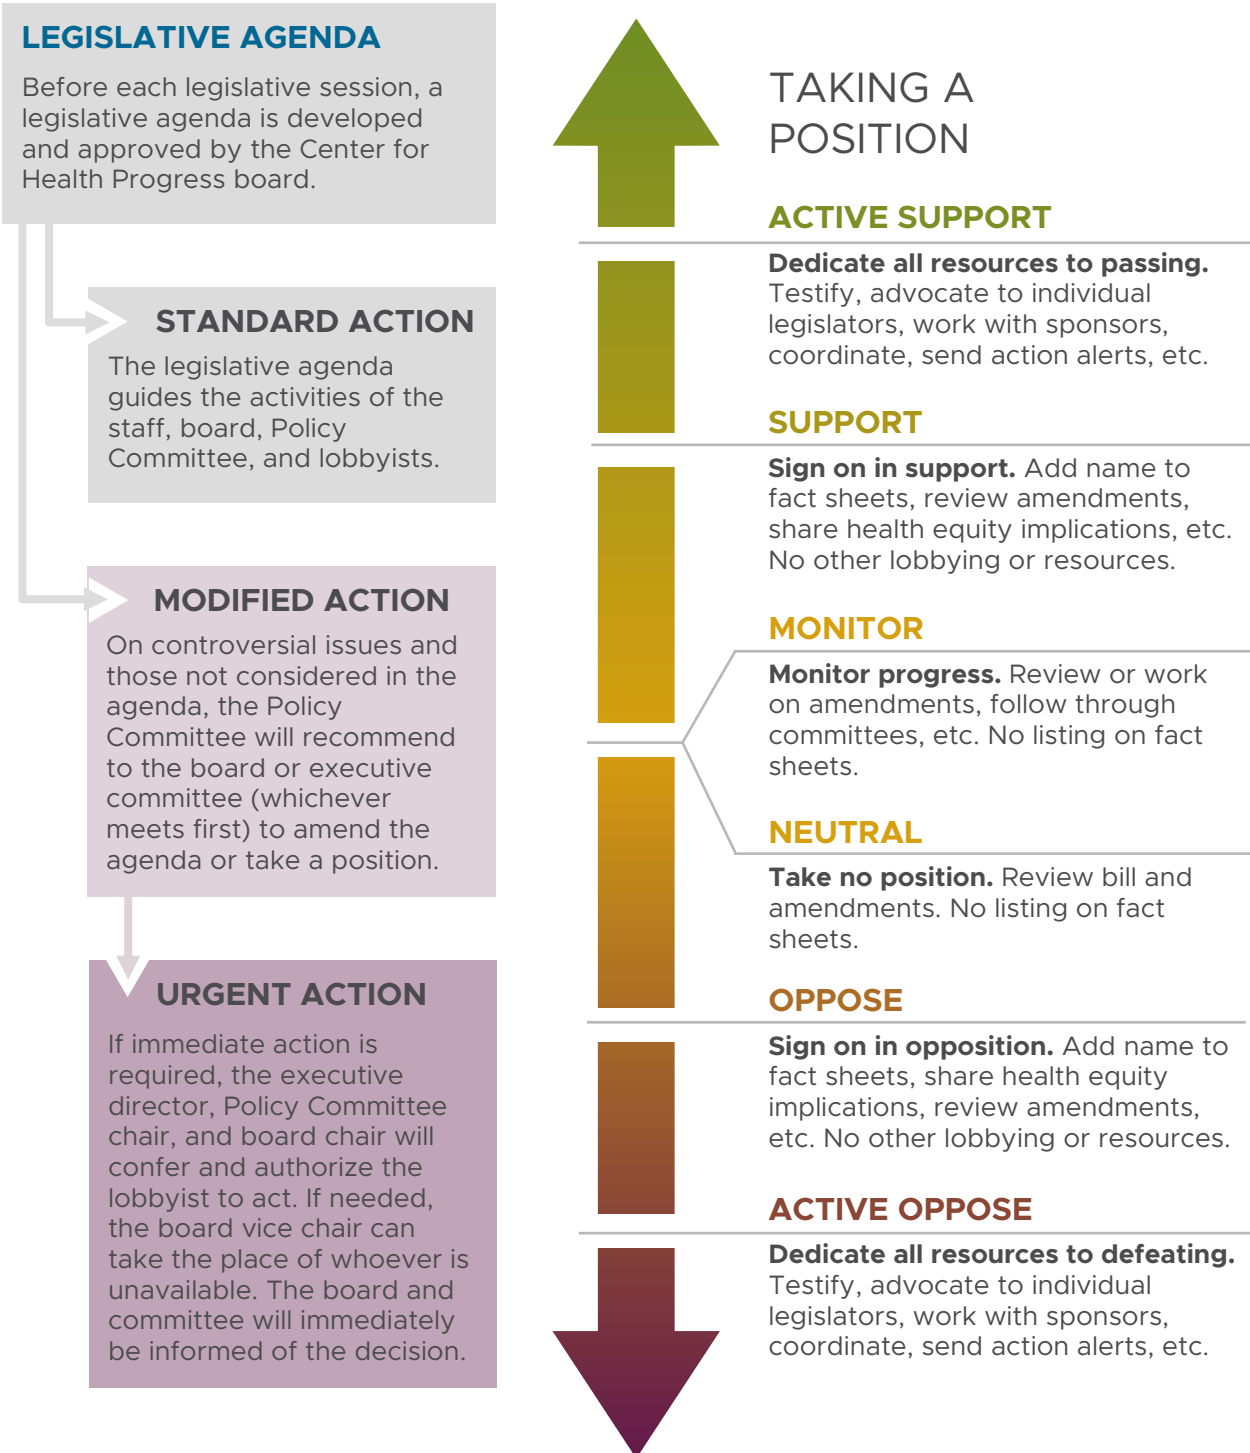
LEGISLATIVE AGENDA

Before each legislative session, a legislative agenda is developed and approved by the Center for Health Progress board.

STANDARD ACTION

The legislative agenda guides the activities of the staff, board, Policy Committee, and lobbyists.

MODIFIED ACTION

On controversial issues and those not considered in the agenda, the Policy Committee will recommend to the board or executive committee (whichever meets first) to amend the agenda or take a position.

URGENT ACTION

If immediate action is required, the executive director, Policy Committee chair, and board chair will confer and authorize the lobbyist to act. If needed, the board vice chair can take the place of whoever is unavailable. The board and committee will immediately be informed of the decision.

TAKING A POSITION

ACTIVE SUPPORT

**Dedicate all resources to passing.** Testify, advocate to individual legislators, work with sponsors, coordinate, send action alerts, etc.

SUPPORT

**Sign on in support.** Add name to fact sheets, review amendments, share health equity implications, etc. No other lobbying or resources.

MONITOR

**Monitor progress.** Review or work on amendments, follow through committees, etc. No listing on fact sheets.

NEUTRAL

**Take no position.** Review bill and amendments. No listing on fact sheets.

OPPOSE

**Sign on in opposition.** Add name to fact sheets, share health equity implications, review amendments, etc. No other lobbying or resources.

ACTIVE OPPOSE

**Dedicate all resources to defeating.** Testify, advocate to individual legislators, work with sponsors, coordinate, send action alerts, etc.